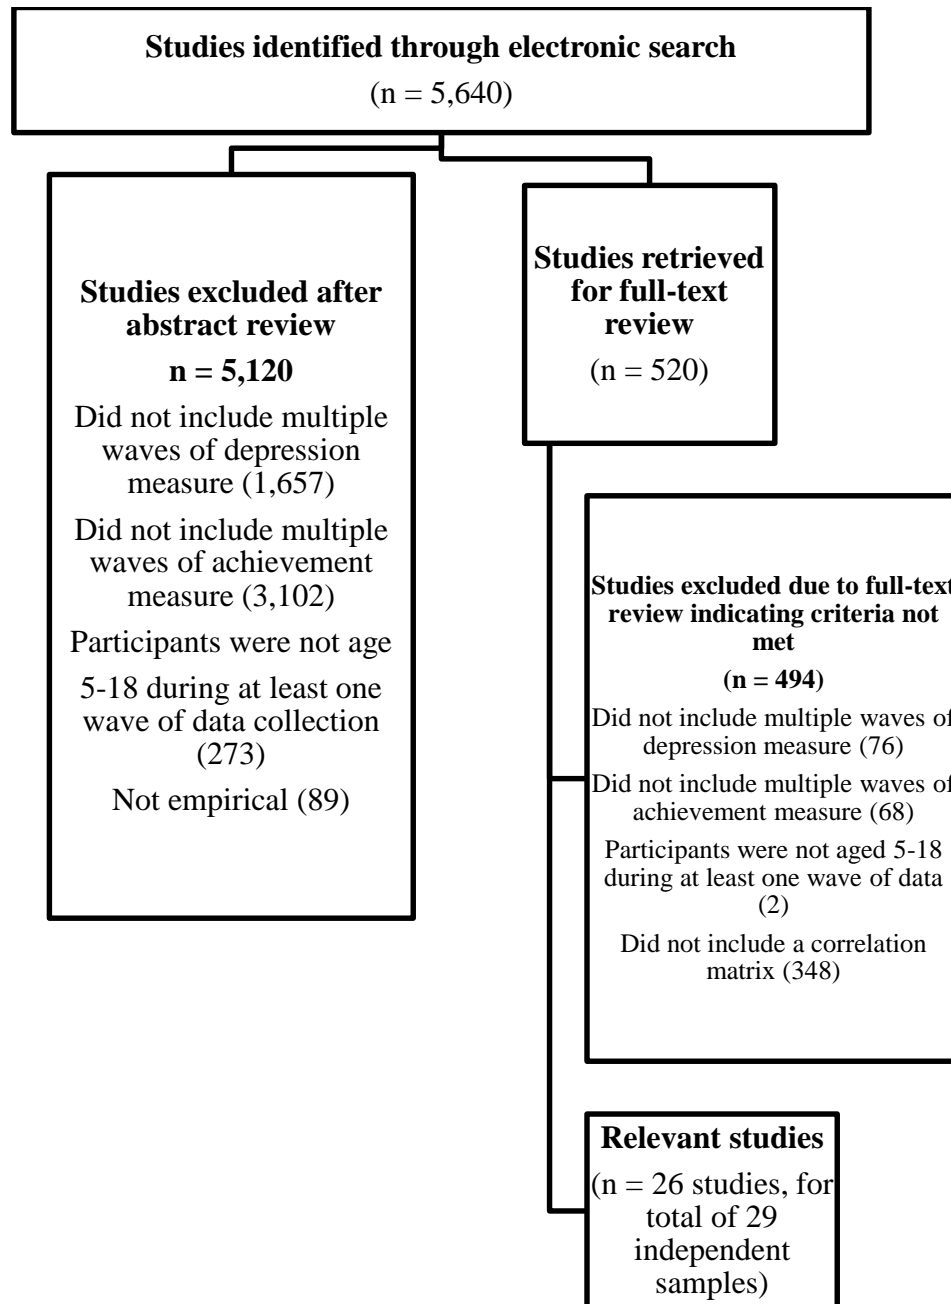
Studies identified through electronic search
(n = 5,640)

Studies excluded after abstract review
n = 5,120
Did not include multiple waves of depression measure (1,657)
Did not include multiple waves of achievement measure (3,102)
Participants were not age
5-18 during at least one wave of data collection (273)
Not empirical (89)

Studies retrieved for full-text review
(n = 520)

Studies excluded due to full-text review indicating criteria not met
(n = 494)
Did not include multiple waves of depression measure (76)
Did not include multiple waves of achievement measure (68)
Participants were not aged 5-18 during at least one wave of data (2)
Did not include a correlation matrix (348)

Relevant studies
(n = 26 studies, for total of 29 independent samples)